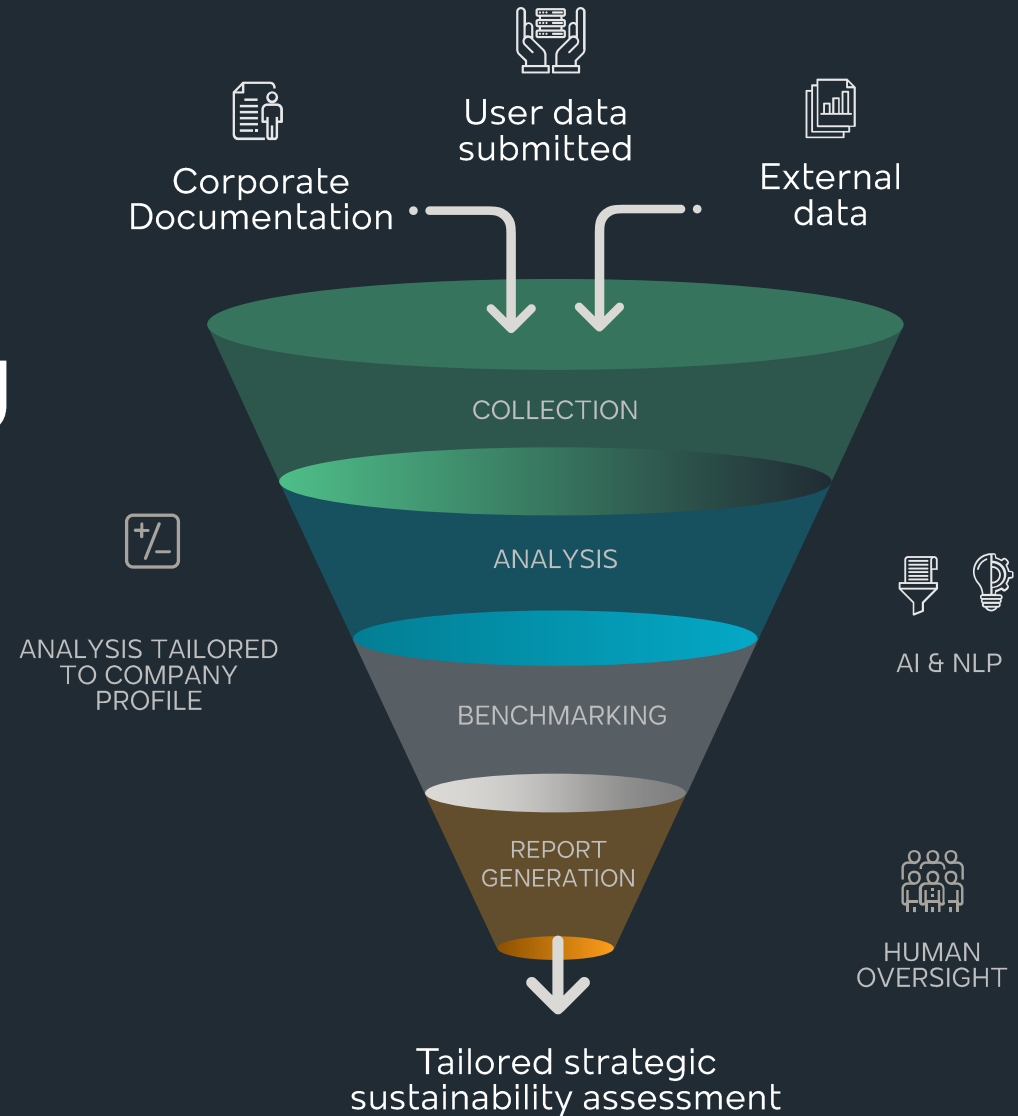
User data submitted

Corporate Documentation

External data

COLLECTION

ANALYSIS

ANALYSIS TAILORED TO COMPANY PROFILE

AI & NLP

BENCHMARKING

REPORT GENERATION

HUMAN OVERSIGHT

Tailored strategic sustainability assessment